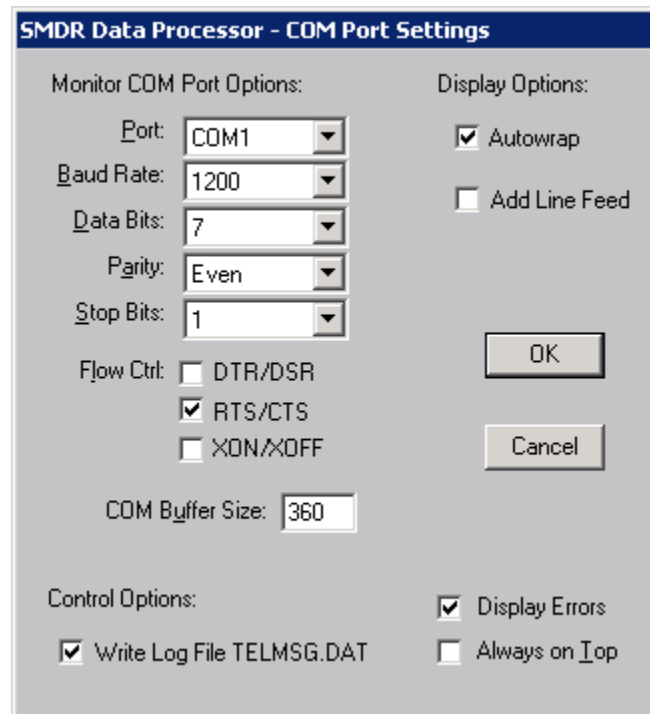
SMDR Data Processor - COM Port Settings

Monitor COM Port Options:

Port: COM1

Baud Rate: 1200

Data Bits: 7

Parity: Even

Stop Bits: 1

Flow Ctrl: DTR/DSR

RTS/CTS

XON/XOFF

COM Buffer Size: 360

Display Options:

Autowrap

Add Line Feed

OK

Cancel

Control Options:

Write Log File TELMSG.DAT

Display Errors

Always on Top